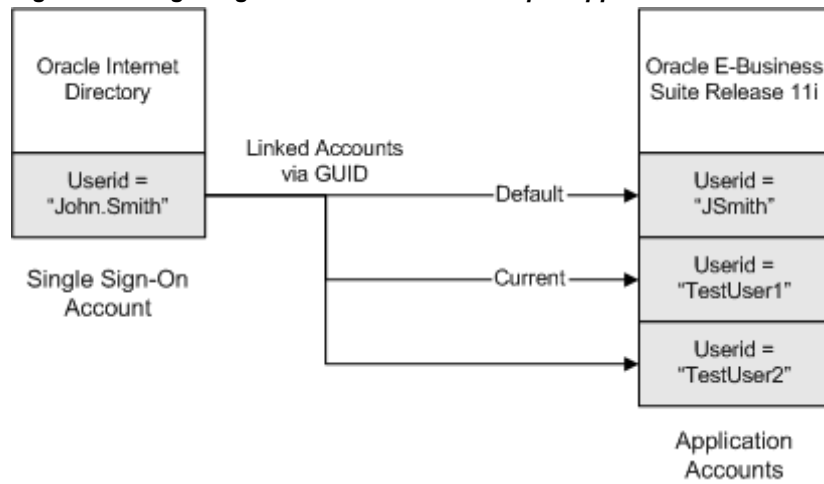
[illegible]

Oracle Internet Directory

Userid = "John.Smith"

Single Sign-On Account

Linked Accounts via GUID

Default

Current

Oracle E-Business Suite Release 11i

Userid = "JSmith"

Userid = "TestUser1"

Userid = "TestUser2"

Application Accounts